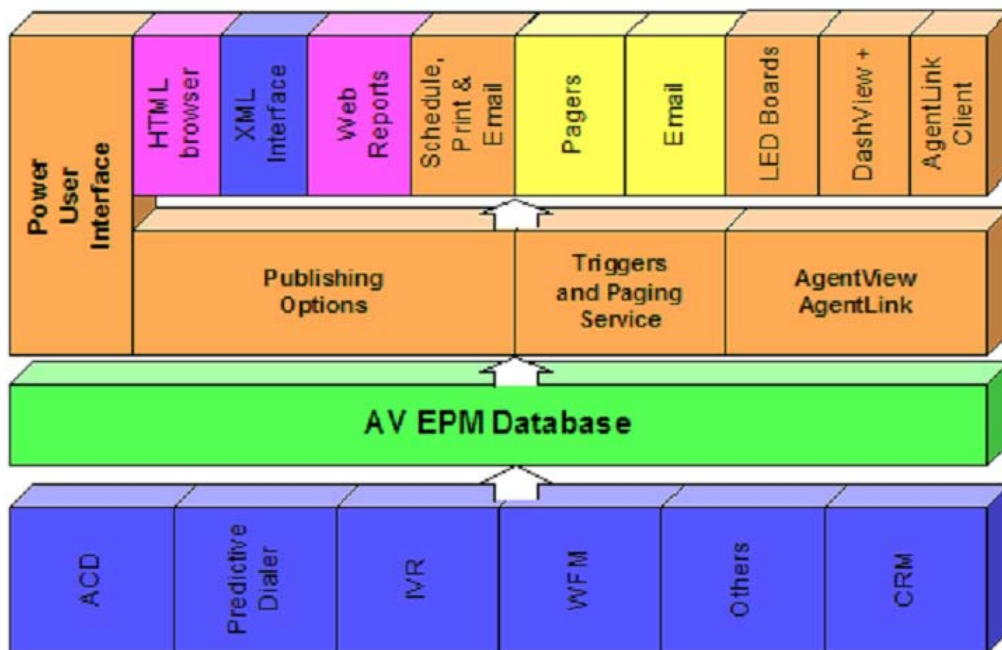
Power User Interface

HTML browser

XML Interface

Web Reports

Schedule, Print & Email

Pagers

Email

LED Boards

DashView +

AgentLink Client

Publishing Options

Triggers and Paging Service

AgentView AgentLink

AV EPM Database

ACD

Predictive Dialer

IVR

WFM

Others

CRM